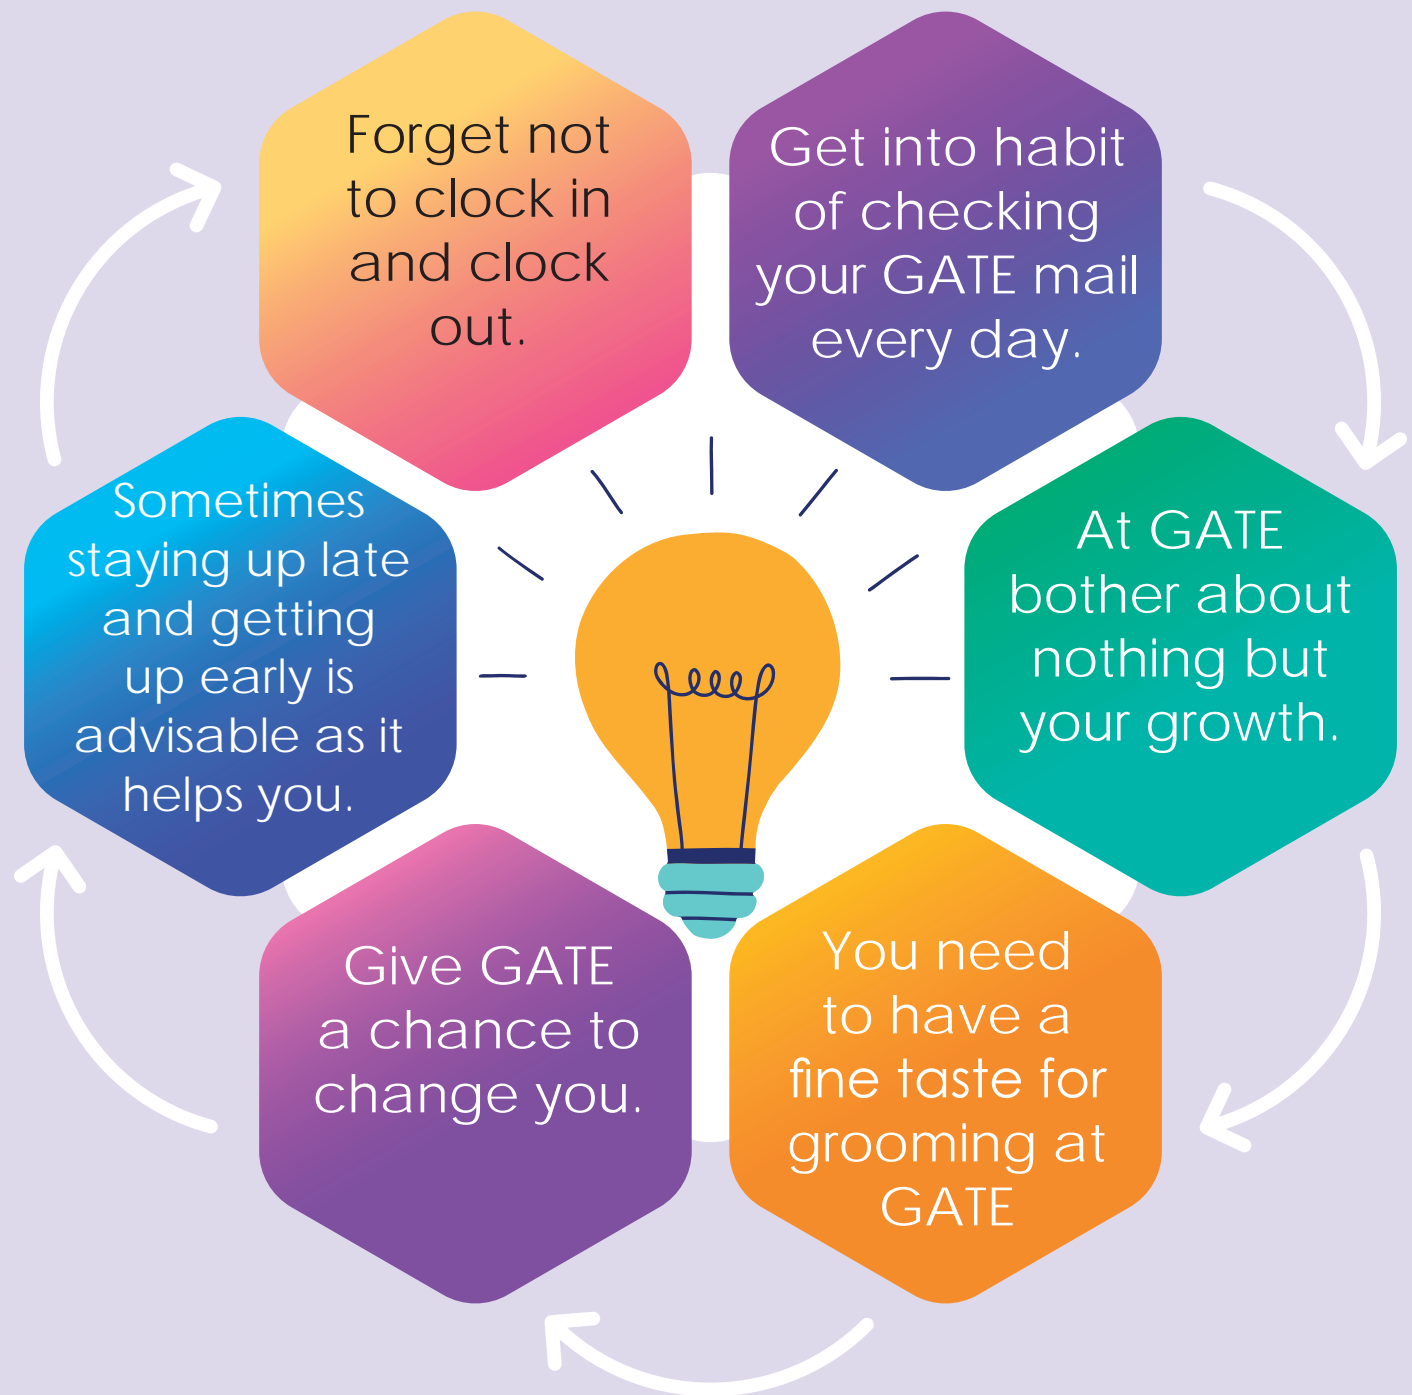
Forget not to clock in and clock out.

Get into habit of checking your GATE mail every day.

At GATE bother about nothing but your growth.

You need to have a fine taste for grooming at GATE

Give GATE a chance to change you.

Sometimes staying up late and getting up early is advisable as it helps you.